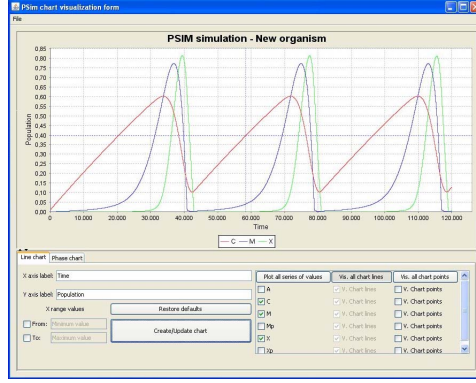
PSim chart visualization form

File

PSIM simulation - New organism

Population

0.85
0.80
0.75
0.70
0.65
0.60
0.55
0.50
0.45
0.40
0.35
0.30
0.25
0.20
0.15
0.10
0.05
0.00

0 10.000 20.000 30.000 40.000 50.000 60.000 70.000 80.000 90.000 100.000 110.000 120.000

Time

— C — M — X

Line chart | Phase chart

X axis label: Time

Y axis label: Population

X range values

Restore defaults

From: Minimum value

To: Maximum value

Create/Update chart

Plot all series of values | Vis. all chart lines | Vis. all chart points

A | V. Chart lines | V. Chart points
C | V. Chart lines | V. Chart points
M | V. Chart lines | V. Chart points
Mp | V. Chart lines | V. Chart points
X | V. Chart lines | V. Chart points
Xp | V. Chart lines | V. Chart points